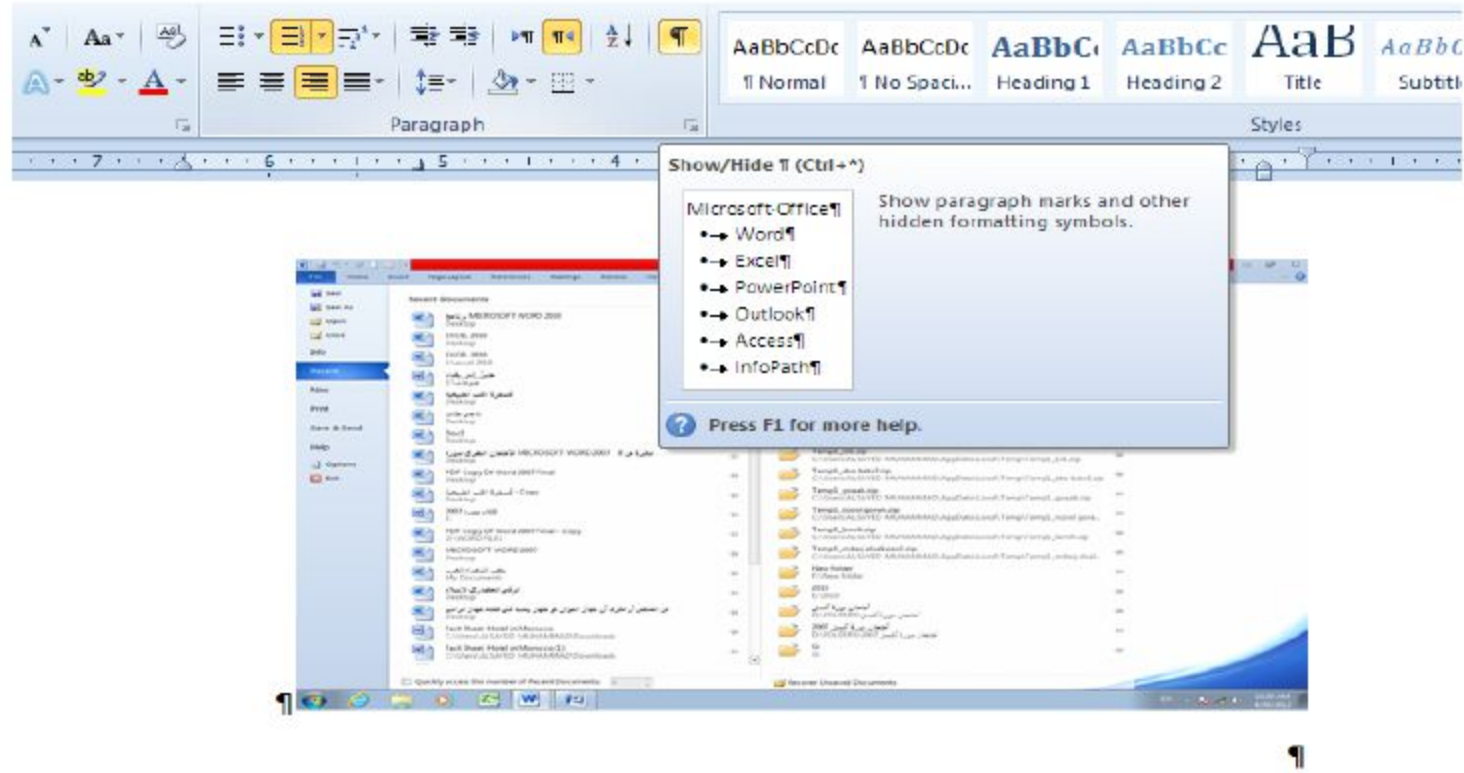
Aa

AaBbCcDc ¶ Normal
AaBbCcDc ¶ No Spaci...
AaBbCc Heading 1
AaBbCc Heading 2
AaB Title
AaBbC Subtitl

Paragraph

Styles

7 6 5 4

Show/Hide ¶ (Ctrl+*)

Microsoft·Office¶
•→ Word¶
•→ Excel¶
•→ PowerPoint¶
•→ Outlook¶
•→ Access¶
•→ InfoPath¶

Show paragraph marks and other hidden formatting symbols.

Press F1 for more help.

Recent Documents

Save
Save As
Open
Close
Info
Recent
New
Print
Save & Send
Help
Options
Exit

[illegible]

¶

¶